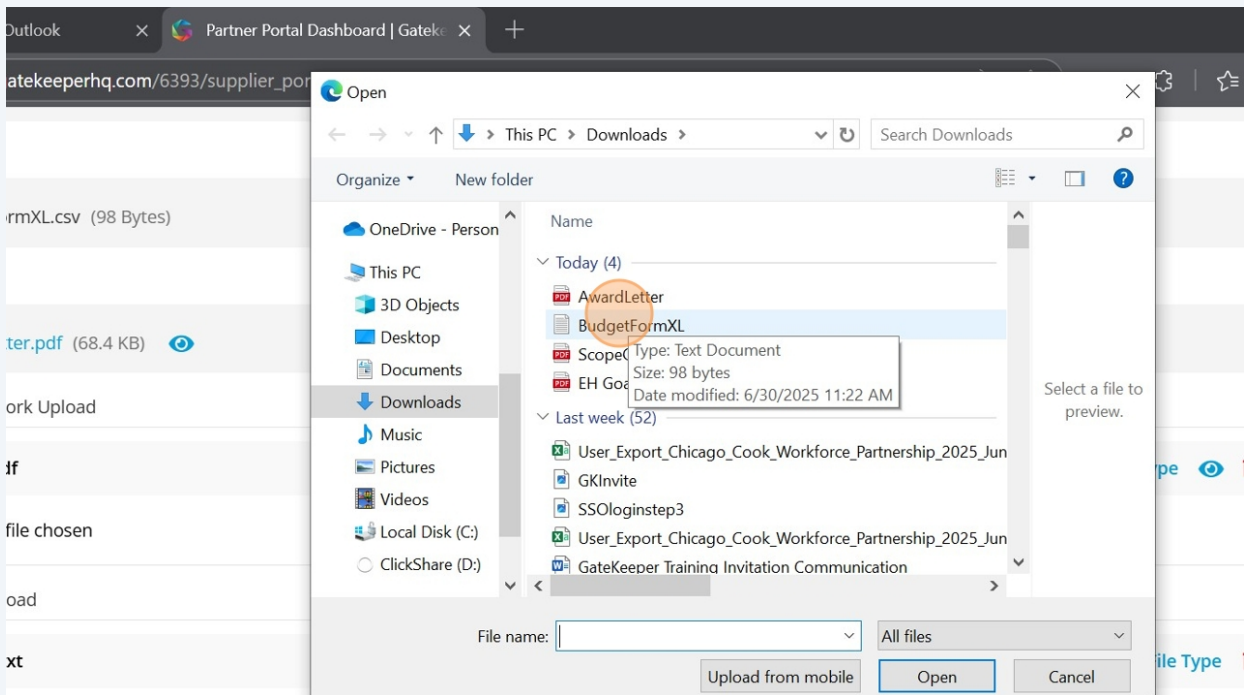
Outlook ×
Partner Portal Dashboard | Gatek ×
+
atekeeperhq.com/6393/supplier_por

rmXL.csv (98 Bytes)
ter.pdf (68.4 KB)
ork Upload
df
file chosen
oad
xt
ype
ile Type

Open
This PC > Downloads >
Search Downloads
Organize ▾
New folder
OneDrive - Person
This PC
3D Objects
Desktop
Documents
Downloads
Music
Pictures
Videos
Local Disk (C:)
ClickShare (D:)
Name
Today (4)
AwardLetter
BudgetFormXL
ScopeC
EH Goa
Type: Text Document
Size: 98 bytes
Date modified: 6/30/2025 11:22 AM
Last week (52)
User_Export_Chicago_Cook_Workforce_Partnership_2025_Jun
GKInvite
SSOloginstep3
User_Export_Chicago_Cook_Workforce_Partnership_2025_Jun
GateKeeper Training Invitation Communication
Select a file to preview.
File name:
All files
Upload from mobile
Open
Cancel